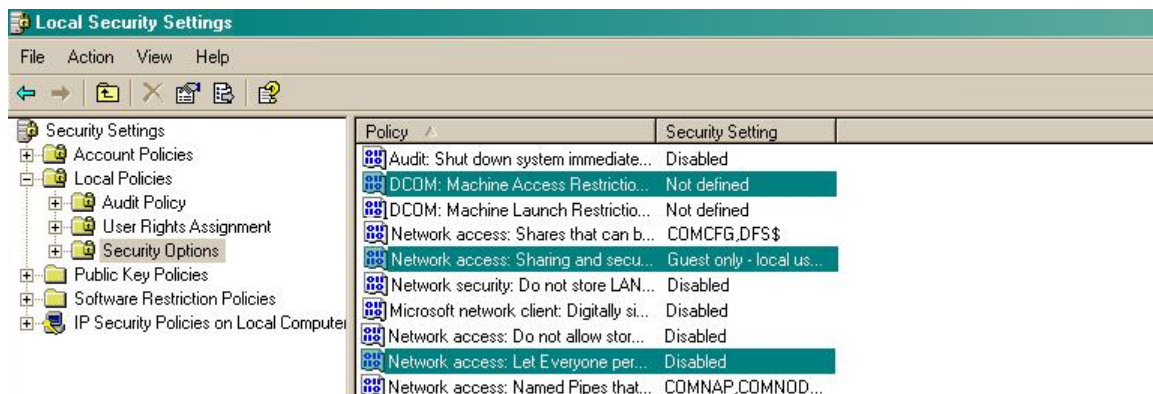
Local Security Settings

File Action View Help

Security Settings
Account Policies
Local Policies
Audit Policy
User Rights Assignment
Security Options
Public Key Policies
Software Restriction Policies
IP Security Policies on Local Computer

| Policy | Security Setting |
|---|---|
| Audit: Shut down system immediate... | Disabled |
| DCOM: Machine Access Restrictio... | Not defined |
| DCOM: Machine Launch Restrictio... | Not defined |
| Network access: Shares that can b... | COMCFG,DFS$ |
| Network access: Sharing and secu... | Guest only - local us... |
| Network security: Do not store LAN... | Disabled |
| Microsoft network client: Digitally si... | Disabled |
| Network access: Do not allow stor... | Disabled |
| Network access: Let Everyone per... | Disabled |
| Network access: Named Pipes that... | COMNAP,COMNOD... |